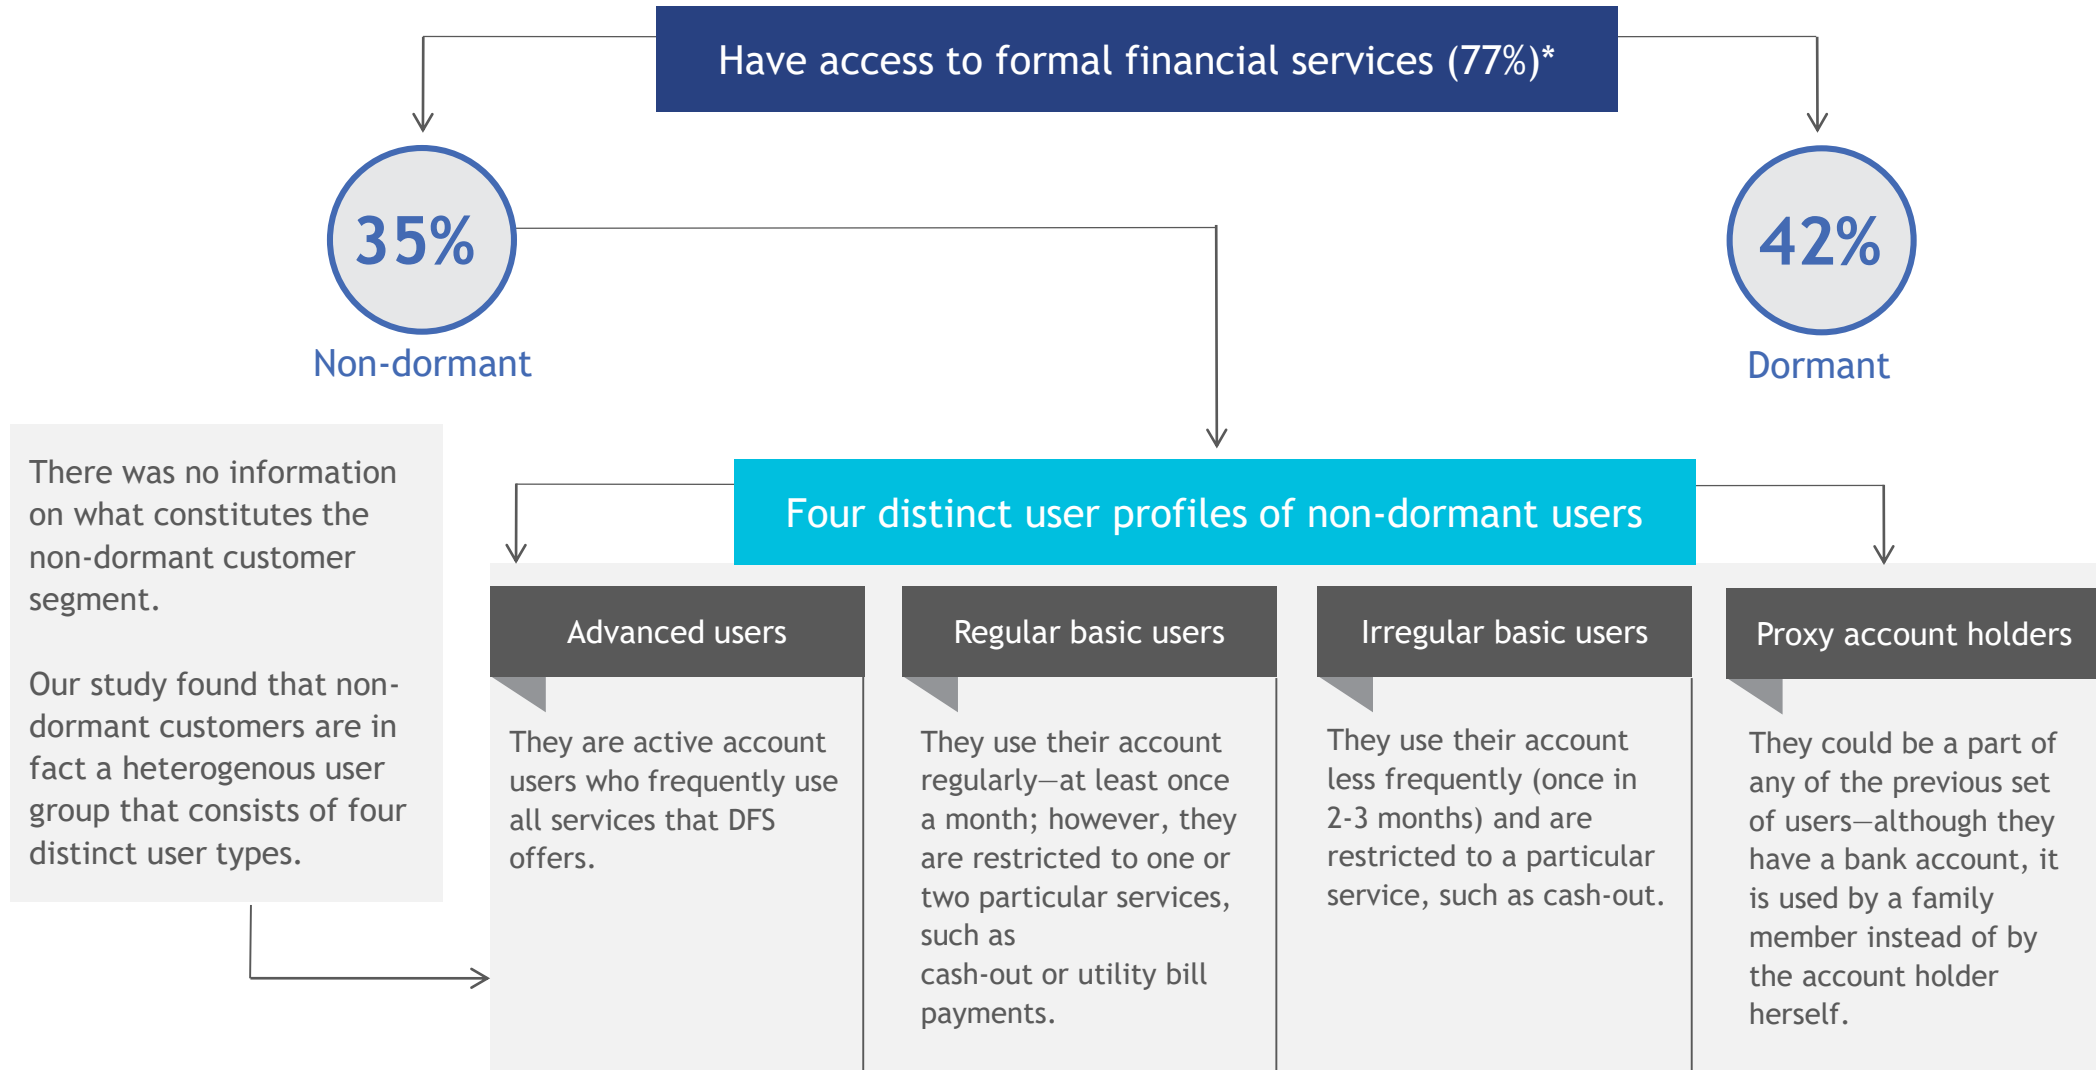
Have access to formal financial services (77%)*

35%

Non-dormant

42%

Dormant

There was no information on what constitutes the non-dormant customer segment.

Our study found that non-dormant customers are in fact a heterogenous user group that consists of four distinct user types.

Four distinct user profiles of non-dormant users

Advanced users

They are active account users who frequently use all services that DFS offers.

Regular basic users

They use their account regularly—at least once a month; however, they are restricted to one or two particular services, such as cash-out or utility bill payments.

Irregular basic users

They use their account less frequently (once in 2-3 months) and are restricted to a particular service, such as cash-out.

Proxy account holders

They could be a part of any of the previous set of users—although they have a bank account, it is used by a family member instead of by the account holder herself.